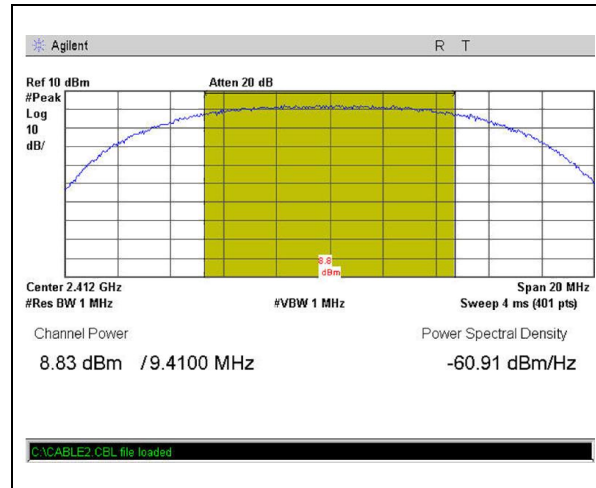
Agilent R T

Ref 10 dBm
#Peak
Log
10
dB/

Atten 20 dB

8.8
dBm

Center 2.412 GHz
#Res BW 1 MHz
#VBW 1 MHz
Span 20 MHz
Sweep 4 ms (401 pts)

Channel Power
8.83 dBm /9.4100 MHz

Power Spectral Density
-60.91 dBm/Hz

C:\CABLE2.CBL file loaded